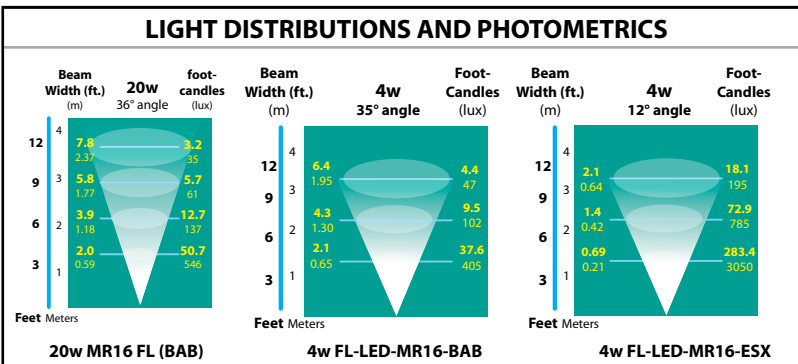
LIGHT DISTRIBUTIONS AND PHOTOMETRICS

Beam Width (ft.) (m)
20w
36° angle
foot-candles (lux)

12
9
6
3
4
3
2
1

7.8
2.37
3.2
35
5.8
1.77
5.7
61
3.9
1.18
12.7
137
2.0
0.59
50.7
546

Feet Meters

20w MR16 FL (BAB)

Beam Width (ft.) (m)
4w
35° angle
Foot-Candles (lux)

12
9
6
3
4
3
2
1

6.4
1.95
4.4
47
4.3
1.30
9.5
102
2.1
0.65
37.6
405

Feet Meters

4w FL-LED-MR16-BAB

Beam Width (ft.) (m)
4w
12° angle
Foot-Candles (lux)

12
9
6
3
4
3
2
1

2.1
0.64
18.1
195
1.4
0.42
72.9
785
0.69
0.21
283.4
3050

Feet Meters

4w FL-LED-MR16-ESX